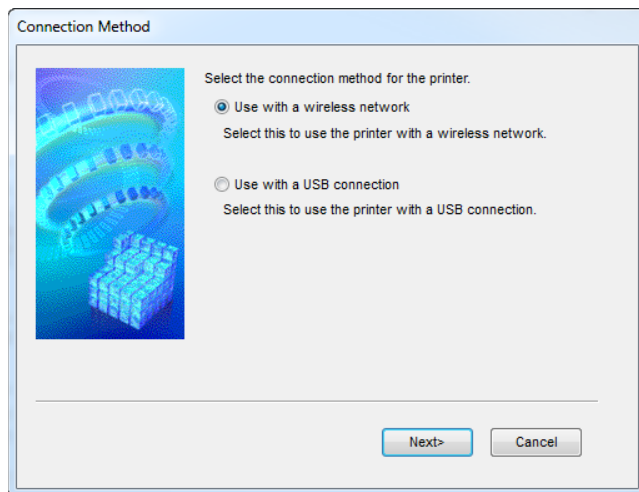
Connection Method

Select the connection method for the printer.

Use with a wireless network

Select this to use the printer with a wireless network.

Use with a USB connection

Select this to use the printer with a USB connection.

Next>

Cancel